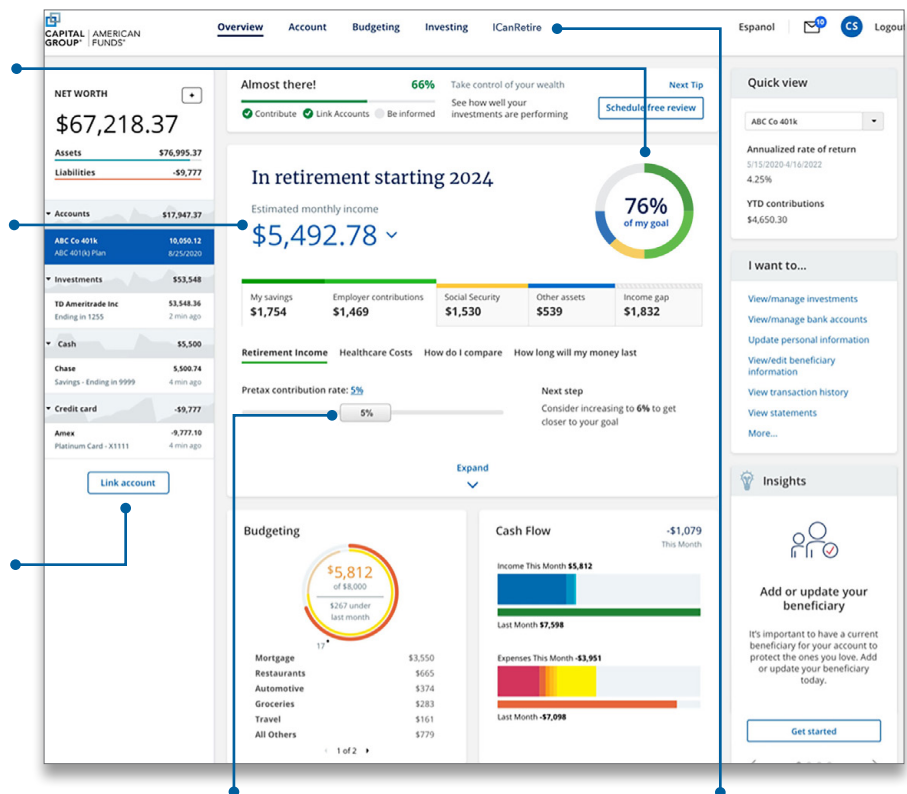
CAPITAL GROUP® | AMERICAN FUNDS®

Overview Account Budgeting Investing ICanRetire Espanol 10 CS Logout

NET WORTH +
$67,218.37
Assets $76,995.37
Liabilities -$9,777

Accounts $17,947.37
ABC Co 401k 10,050.12
ABC 401(k) Plan 8/25/2020
Investments $53,548
TD Ameritrade Inc $3,548.36
Ending in 1255 2 min ago
Cash $5,500
Chase 5,500.74
Savings - Ending in 9999 4 min ago
Credit card -$9,777
Amex -9,777.10
Platinum Card - X1111 4 min ago

Link account

Almost there! 66%
Contribute Link Accounts Be informed
Take control of your wealth
Next Tip
See how well your investments are performing
Schedule free review

In retirement starting 2024
Estimated monthly income
$5,492.78
76% of my goal

| My savings | Employer contributions | Social Security | Other assets | Income gap |
|---|---|---|---|---|
| $1,754 | $1,469 | $1,530 | $539 | $1,832 |

Retirement Income Healthcare Costs How do I compare How long will my money last

Pretax contribution rate: 5%
5%
Next step
Consider increasing to 6% to get closer to your goal

Expand

Budgeting
$5,812
of $8,000
$267 under last month
17

| Mortgage | $3,550 |
|---|---|
| Restaurants | $665 |
| Automotive | $374 |
| Groceries | $283 |
| Travel | $161 |
| All Others | $779 |

1 of 2

Cash Flow
-$1,079
This Month
Income This Month $5,812
Last Month $7,598
Expenses This Month -$3,951
Last Month -$7,098

Quick view
ABC Co 401k
Annualized rate of return
5/15/2020-4/16/2022
4.25%
YTD contributions
$4,650.30

I want to...
View/manage investments
View/manage bank accounts
Update personal information
View/edit beneficiary information
View transaction history
View statements
More...

Insights
Add or update your beneficiary
It's important to have a current beneficiary for your account to protect the ones you love. Add or update your beneficiary today.
Get started